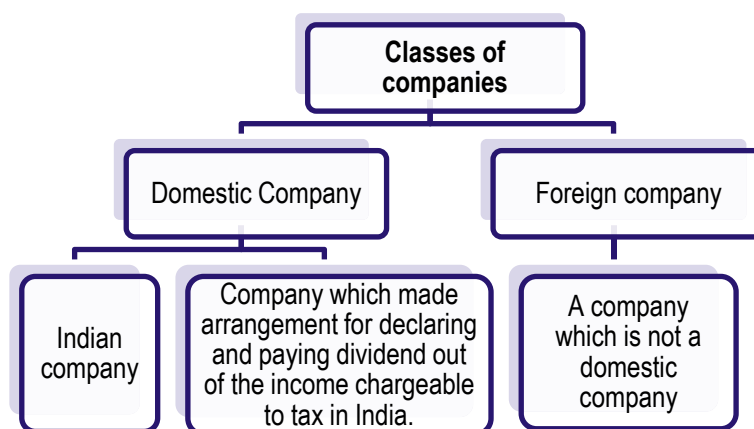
Classes of companies

Domestic Company

Foreign company

Indian company

Company which made arrangement for declaring and paying dividend out of the income chargeable to tax in India.

A company which is not a domestic company